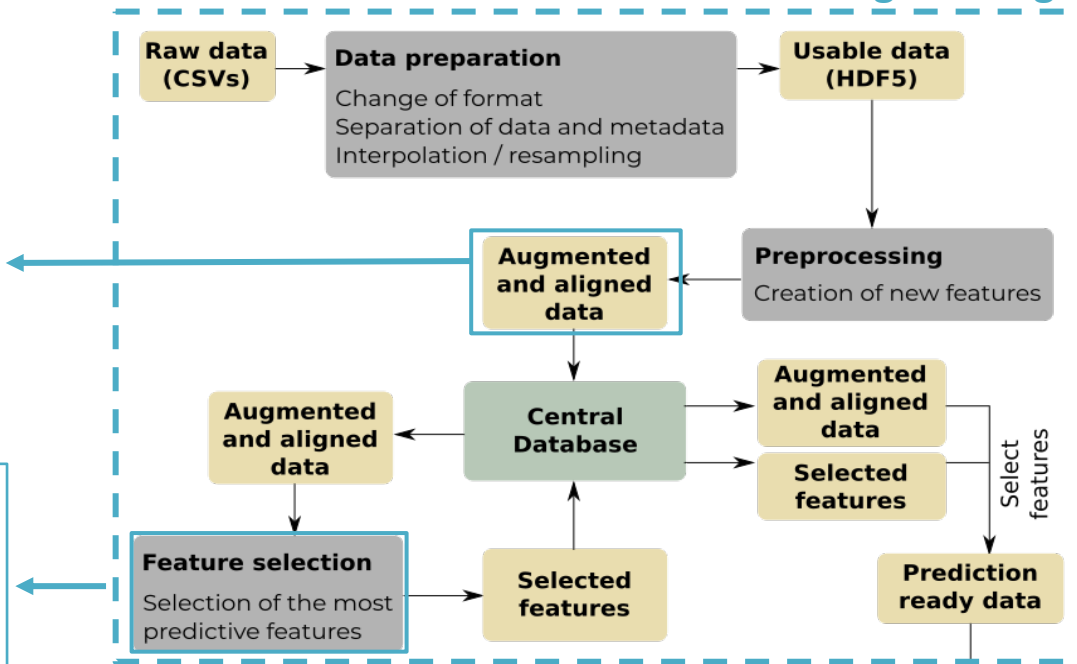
Raw data (CSVs)

Data preparation
Change of format
Separation of data and metadata
Interpolation / resampling

Usable data (HDF5)

Preprocessing
Creation of new features

Augmented and aligned data

Central Database

Augmented and aligned data

Augmented and aligned data

Selected features

Select features

Feature selection
Selection of the most predictive features

Selected features

Prediction ready data